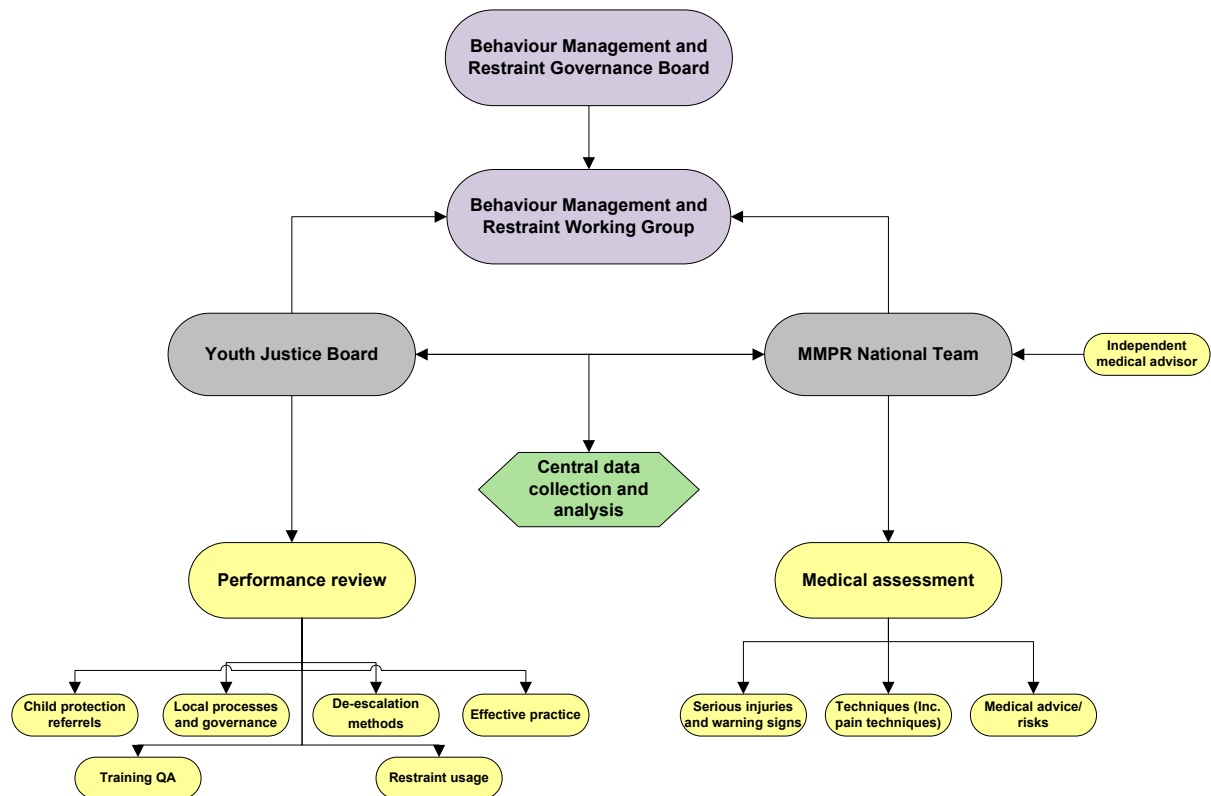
Behaviour Management and Restraint Governance Board

Behaviour Management and Restraint Working Group

Youth Justice Board

MMPR National Team

Independent medical advisor

Central data collection and analysis

Performance review

Medical assessment

Child protection referrels

Local processes and governance

De-escalation methods

Effective practice

Training QA

Restraint usage

Serious injuries and warning signs

Techniques (Inc. pain techniques)

Medical advice/ risks